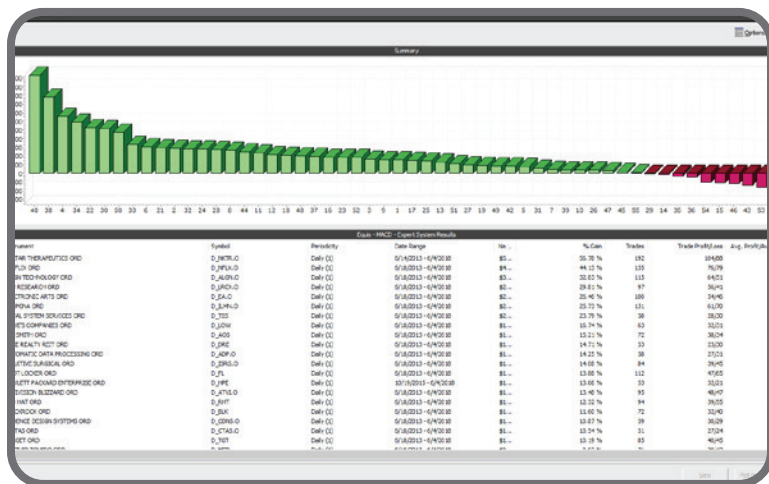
Options

Summary

40 38 4 34 22 30 50 33 6 21 2 32 24 23 8 44 11 12 18 43 37 16 23 52 3 5 1 17 25 13 51 27 19 43 42 5 31 7 39 10 26 47 45 55 29 14 36 36 54 15 46 42 53

Equis - MACD - Expert System Results

| rument | Symbol | Periodicity | Date Range | Ne... | % Gain | Trades | Trade Profit/Loss | Avg. Profit/Lo |
|---|---|---|---|---|---|---|---|---|
| TAR THERAPEUTICS ORD | D_INTR.O | Daily (1) | 6/14/2013 - 6/4/2018 | $5... | 55.78 % | 192 | 104/88 | |
| FLIX ORD | D_NFLX.O | Daily (1) | 6/18/2013 - 6/4/2018 | $4... | 44.15 % | 135 | 76/79 | |
| N TECHNOLOGY ORD | D_ALGN.O | Daily (1) | 6/18/2013 - 6/4/2018 | $3... | 32.83 % | 115 | 64/51 | |
| RESEARCH ORD | D_LRCX.O | Daily (1) | 6/18/2013 - 6/4/2018 | $2... | 29.81 % | 97 | 56/41 | |
| TRONIC ARTS ORD | D_EA.O | Daily (1) | 6/18/2013 - 6/4/2018 | $2... | 25.46 % | 100 | 34/46 | |
| MINA ORD | D_ILMN.O | Daily (1) | 6/18/2013 - 6/4/2018 | $2... | 25.70 % | 131 | 61/70 | |
| AL SYSTEM SERVICES ORD | D_TSS | Daily (1) | 6/18/2013 - 6/4/2018 | $2... | 23.79 % | 38 | 18/20 | |
| E'S COMPANIES ORD | D_LOW | Daily (1) | 6/18/2013 - 6/4/2018 | $1... | 16.74 % | 63 | 32/31 | |
| SMITH ORD | D_AOS | Daily (1) | 6/18/2013 - 6/4/2018 | $1... | 15.21 % | 72 | 38/34 | |
| E REALTY RCIT ORD | D_DRE | Daily (1) | 6/18/2013 - 6/4/2018 | $1... | 14.71 % | 53 | 23/30 | |
| OMATIC DATA PROCESSING ORD | D_ADP.O | Daily (1) | 6/18/2013 - 6/4/2018 | $1... | 14.25 % | 38 | 27/11 | |
| ATIVE SURGICAL ORD | D_ISRG.O | Daily (1) | 6/18/2013 - 6/4/2018 | $1... | 14.08 % | 84 | 39/45 | |
| T LOCKER ORD | D_FL | Daily (1) | 6/18/2013 - 6/4/2018 | $1... | 13.88 % | 112 | 47/65 | |
| LETT PACKARD ENTERPRISE ORD | D_HPE | Daily (1) | 10/15/2015 - 6/4/2018 | $1... | 13.66 % | 53 | 32/21 | |
| IVISION BLIZZARD ORD | D_ATVI.O | Daily (1) | 6/18/2013 - 6/4/2018 | $1... | 13.48 % | 93 | 48/47 | |
| WAT ORD | D_RHT | Daily (1) | 6/18/2013 - 6/4/2018 | $1... | 12.32 % | 94 | 39/55 | |
| CKROCK ORD | D_BLK | Daily (1) | 6/18/2013 - 6/4/2018 | $1... | 11.60 % | 72 | 32/40 | |
| ENCE DESIGN SYSTEMS ORD | D_CDNS.O | Daily (1) | 6/18/2013 - 6/4/2018 | $1... | 10.87 % | 39 | 30/29 | |
| TAS ORD | D_CTAS.O | Daily (1) | 6/18/2013 - 6/4/2018 | $1... | 10.54 % | 51 | 27/24 | |
| GET ORD | D_TGT | Daily (1) | 6/18/2013 - 6/4/2018 | $1... | 10.19 % | 85 | 40/45 | |
| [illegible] | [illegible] | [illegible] | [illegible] | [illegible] | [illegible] | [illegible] | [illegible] | |

Save   Print